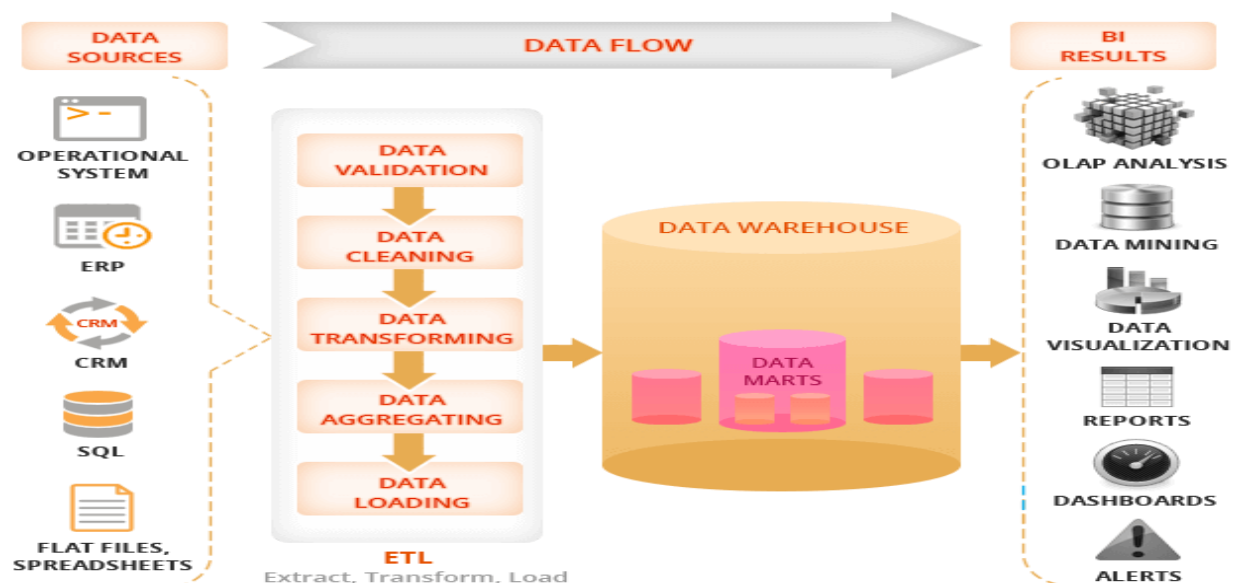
DATA SOURCES

DATA FLOW

BI RESULTS

>_

OPERATIONAL SYSTEM

ERP

CRM

CRM

SQL

FLAT FILES, SPREADSHEETS

DATA VALIDATION

DATA CLEANING

DATA TRANSFORMING

DATA AGGREGATING

DATA LOADING

ETL

Extract, Transform, Load

DATA WAREHOUSE

DATA MARTS

OLAP ANALYSIS

DATA MINING

DATA VISUALIZATION

REPORTS

DASHBOARDS

ALERTS